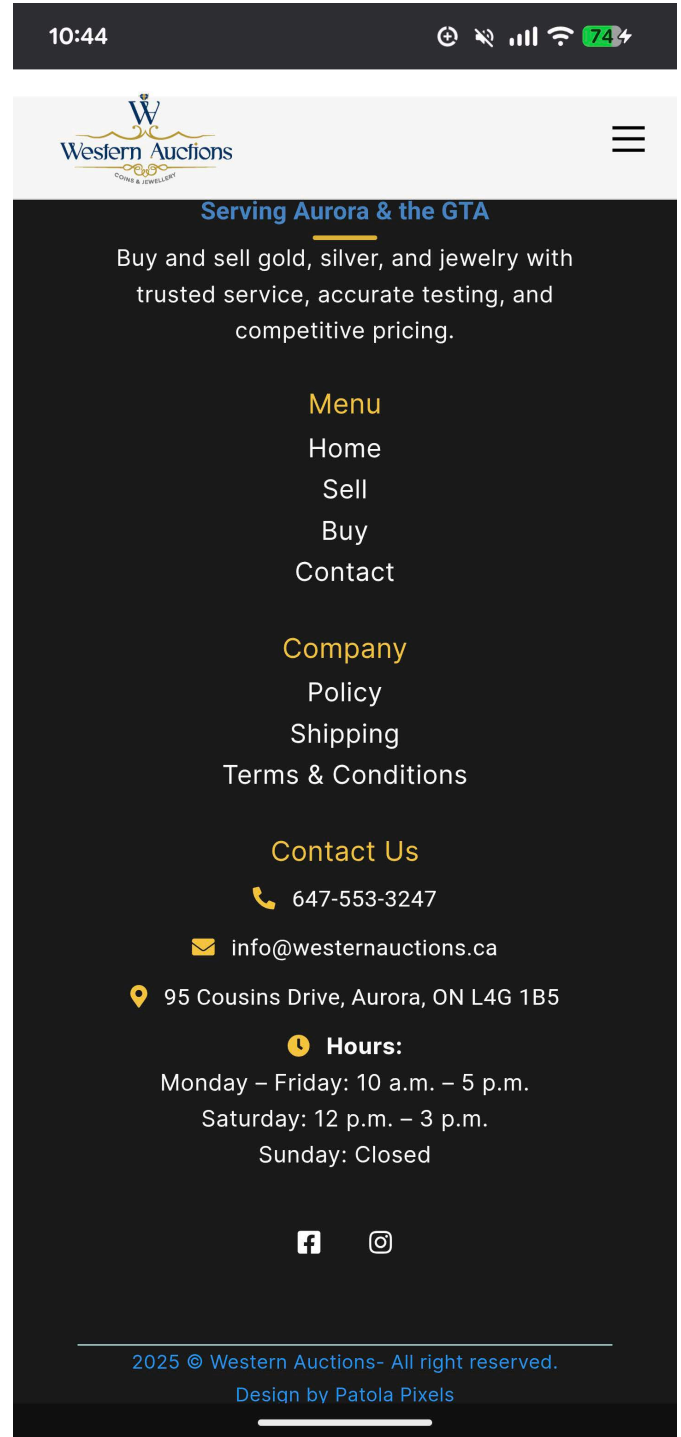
10:44

74

Western Auctions
COINS & JEWELLERY

Serving Aurora & the GTA

Buy and sell gold, silver, and jewelry with trusted service, accurate testing, and competitive pricing.

Menu
Home
Sell
Buy
Contact

Company
Policy
Shipping
Terms & Conditions

Contact Us
647-553-3247
info@westernauctions.ca
95 Cousins Drive, Aurora, ON L4G 1B5
Hours:
Monday – Friday: 10 a.m. – 5 p.m.
Saturday: 12 p.m. – 3 p.m.
Sunday: Closed

2025 © Western Auctions- All right reserved.
Design by Patola Pixels